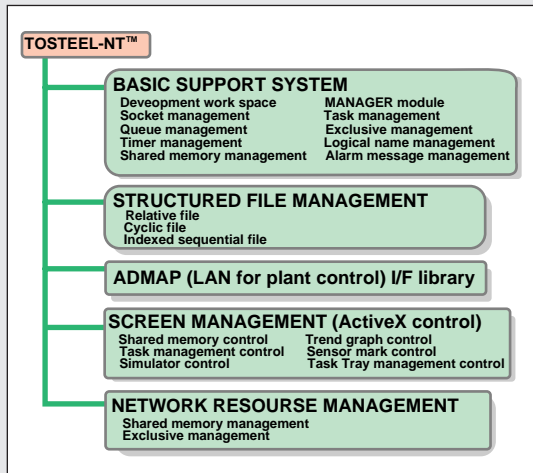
TOSTEEL-NT™

BASIC SUPPORT SYSTEM
Deveopment work space
Socket management
Queue management
Timer management
Shared memory management
MANAGER module
Task management
Exclusive management
Logical name management
Alarm message management

STRUCTURED FILE MANAGEMENT
Relative file
Cyclic file
Indexed sequential file

ADMAP (LAN for plant control) I/F library

SCREEN MANAGEMENT (ActiveX control)
Shared memory control
Task management control
Simulator control
Trend graph control
Sensor mark control
Task Tray management control

NETWORK RESOURSE MANAGEMENT
Shared memory management
Exclusive management